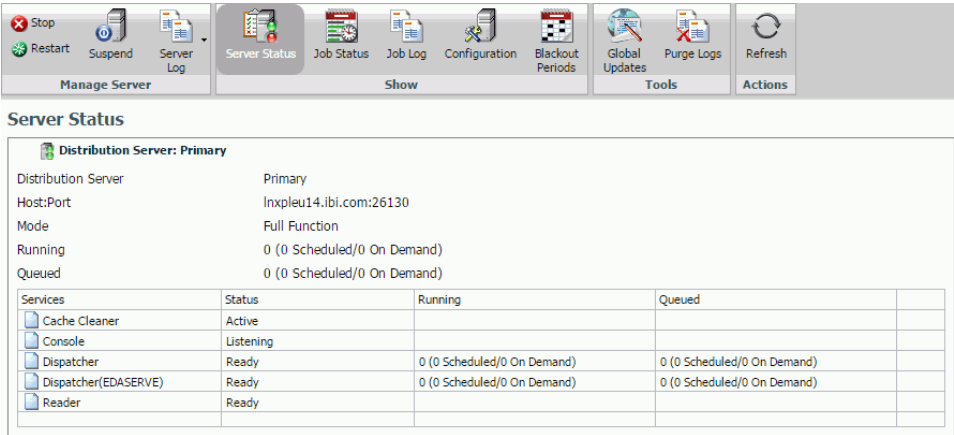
Stop
Restart
Suspend
Server Log
Manage Server
Server Status
Job Status
Job Log
Configuration
Blackout Periods
Show
Global Updates
Purge Logs
Tools
Refresh
Actions

Server Status

Distribution Server: Primary

Distribution Server Primary
Host:Port lnxpleu14.ibi.com:26130
Mode Full Function
Running 0 (0 Scheduled/0 On Demand)
Queued 0 (0 Scheduled/0 On Demand)

| Services | Status | Running | Queued | |
|---|---|---|---|---|
| Cache Cleaner | Active | | | |
| Console | Listening | | | |
| Dispatcher | Ready | 0 (0 Scheduled/0 On Demand) | 0 (0 Scheduled/0 On Demand) | |
| Dispatcher(EDASERVE) | Ready | 0 (0 Scheduled/0 On Demand) | 0 (0 Scheduled/0 On Demand) | |
| Reader | Ready | | | |